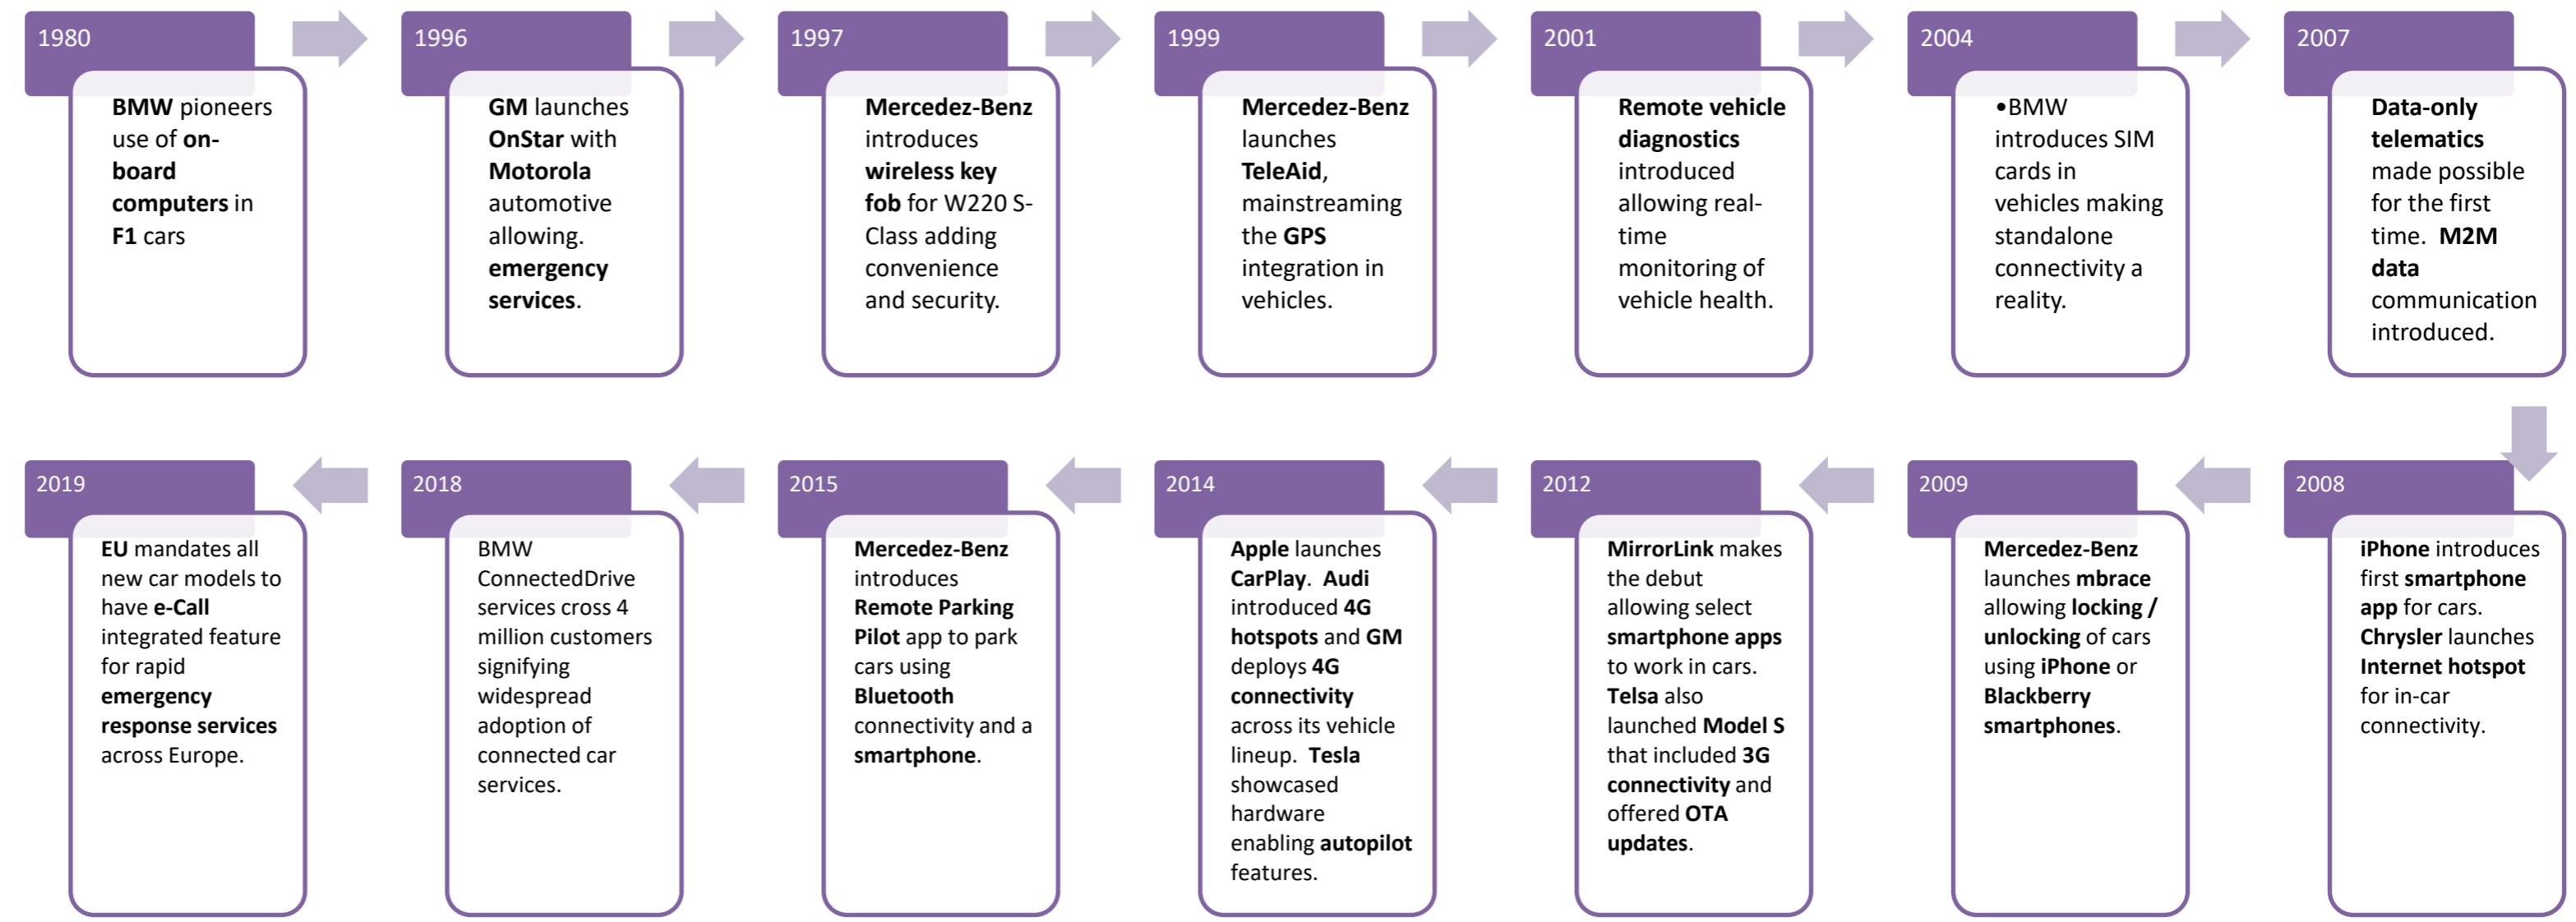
1980

BMW pioneers use of on-board computers in F1 cars

1996

GM launches OnStar with Motorola automotive allowing. emergency services.

1997

Mercedez-Benz introduces wireless key fob for W220 S-Class adding convenience and security.

1999

Mercedez-Benz launches TeleAid, mainstreaming the GPS integration in vehicles.

2001

Remote vehicle diagnostics introduced allowing real-time monitoring of vehicle health.

2004

•BMW introduces SIM cards in vehicles making standalone connectivity a reality.

2007

Data-only telematics made possible for the first time. M2M data communication introduced.

2008

iPhone introduces first smartphone app for cars. Chrysler launches Internet hotspot for in-car connectivity.

2009

Mercedez-Benz launches mbrace allowing locking / unlocking of cars using iPhone or Blackberry smartphones.

2012

MirrorLink makes the debut allowing select smartphone apps to work in cars. Telsa also launched Model S that included 3G connectivity and offered OTA updates.

2014

Apple launches CarPlay. Audi introduced 4G hotspots and GM deploys 4G connectivity across its vehicle lineup. Tesla showcased hardware enabling autopilot features.

2015

Mercedez-Benz introduces Remote Parking Pilot app to park cars using Bluetooth connectivity and a smartphone.

2018

BMW ConnectedDrive services cross 4 million customers signifying widespread adoption of connected car services.

2019

EU mandates all new car models to have e-Call integrated feature for rapid emergency response services across Europe.